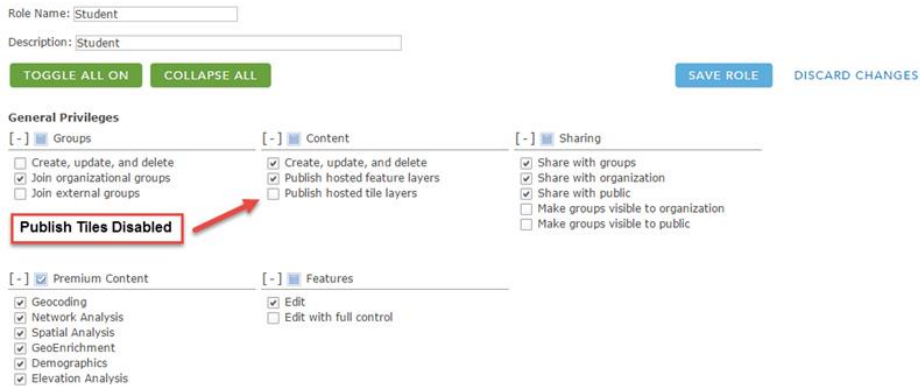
Role Name: Student

Description: Student

TOGGLE ALL ON COLLAPSE ALL

SAVE ROLE DISCARD CHANGES

General Privileges

[-] Groups
Create, update, and delete
Join organizational groups
Join external groups

[-] Content
Create, update, and delete
Publish hosted feature layers
Publish hosted tile layers

[-] Sharing
Share with groups
Share with organization
Share with public
Make groups visible to organization
Make groups visible to public

Publish Tiles Disabled

[-] Premium Content
Geocoding
Network Analysis
Spatial Analysis
GeoEnrichment
Demographics
Elevation Analysis

[-] Features
Edit
Edit with full control